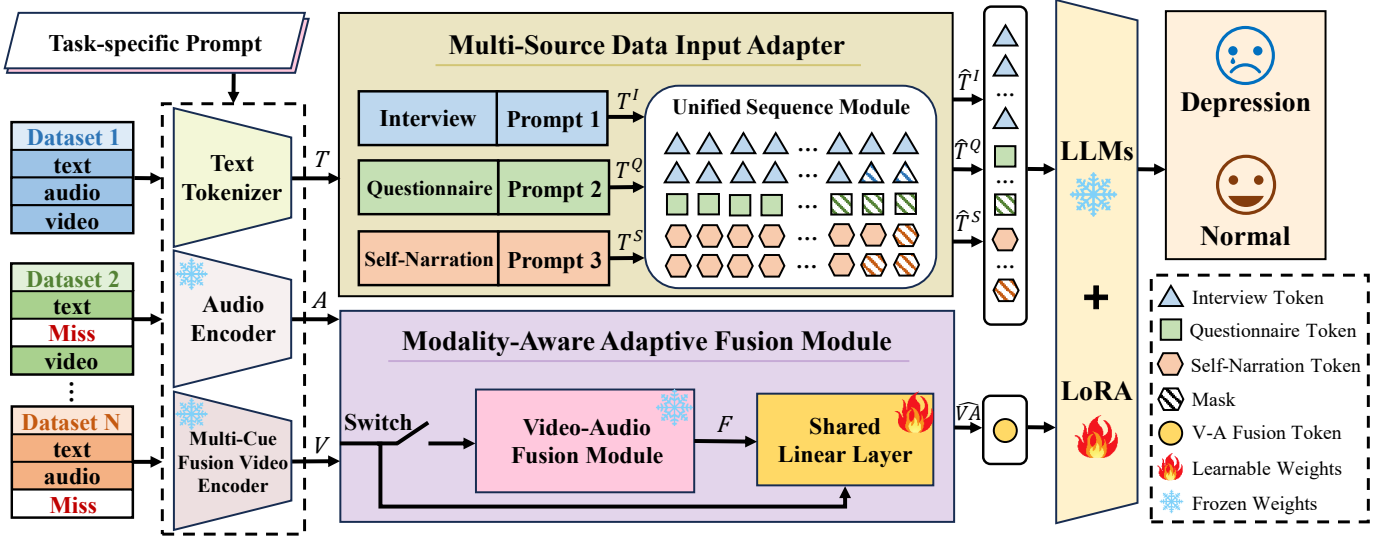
Task-specific Prompt

Dataset 1
text
audio
video

Dataset 2
text
Miss
video

⋮

Dataset N
text
audio
Miss

Text Tokenizer

Audio Encoder

Multi-Cue Fusion Video Encoder

$T$

$A$

$V$

Multi-Source Data Input Adapter

Interview | Prompt 1 $T^I$

Questionnaire | Prompt 2 $T^Q$

Self-Narration | Prompt 3 $T^S$

Unified Sequence Module

$\widehat{T}^I$

$\widehat{T}^Q$

$\widehat{T}^S$

Modality-Aware Adaptive Fusion Module

Switch

Video-Audio Fusion Module

$F$

Shared Linear Layer

$\widehat{VA}$

LLMs

+

LoRA

Depression

Normal

Interview Token
Questionnaire Token
Self-Narration Token
Mask
V-A Fusion Token
Learnable Weights
Frozen Weights